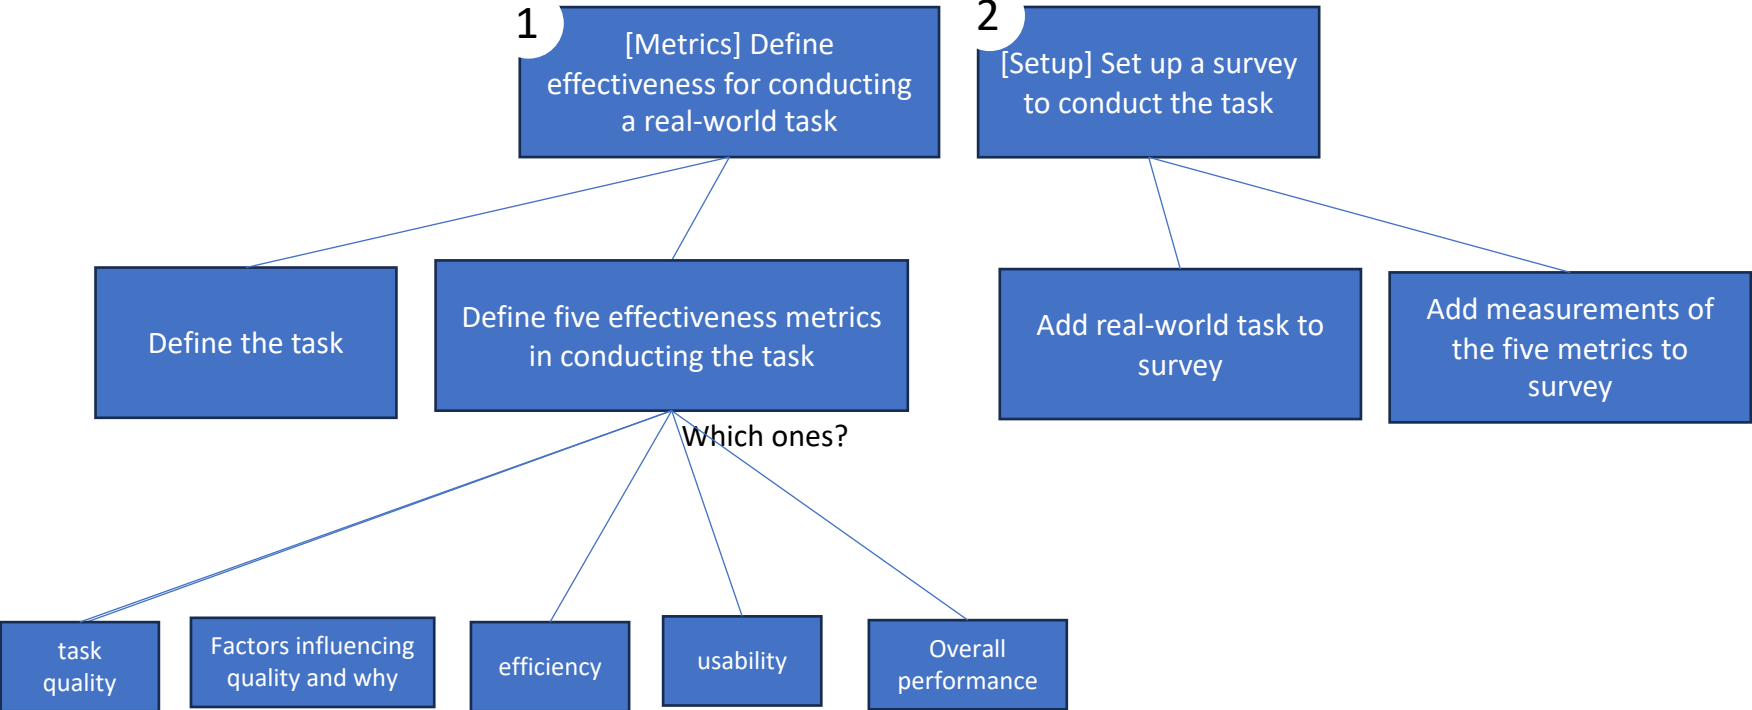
1

[Metrics] Define effectiveness for conducting a real-world task

2

[Setup] Set up a survey to conduct the task

Define the task

Define five effectiveness metrics in conducting the task

Add real-world task to survey

Add measurements of the five metrics to survey

Which ones?

task quality

Factors influencing quality and why

efficiency

usability

Overall performance